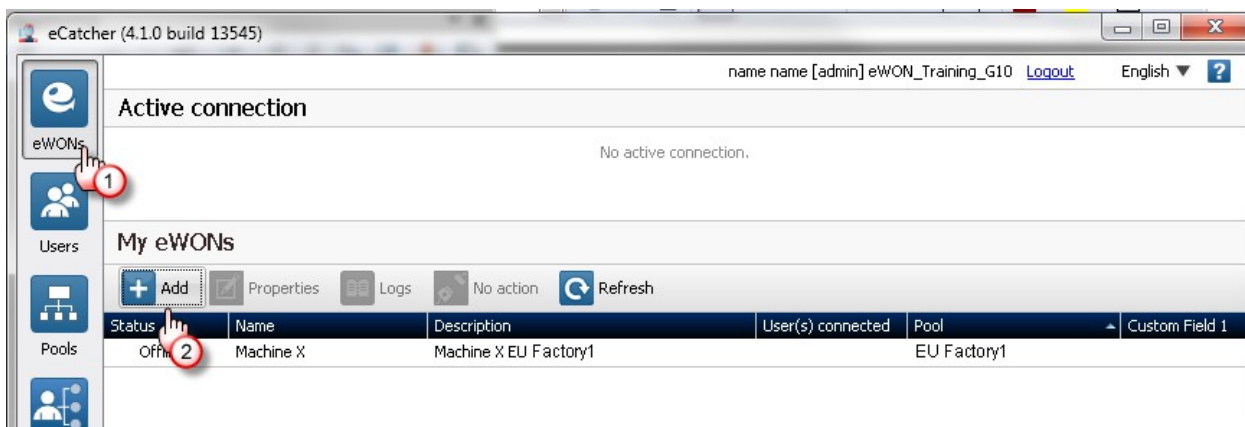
eCatcher (4.1.0 build 13545)

name name [admin] eWON_Training_G10 Logout English ▼ ?

eWONs
1
Users
Pools

Active connection

No active connection.

My eWONs

Add Properties Logs No action Refresh

| Status | Name | Description | User(s) connected | Pool | Custom Field 1 |
|---|---|---|---|---|---|
| Offl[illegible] 2 | Machine X | Machine X EU Factory1 | | EU Factory1 | |